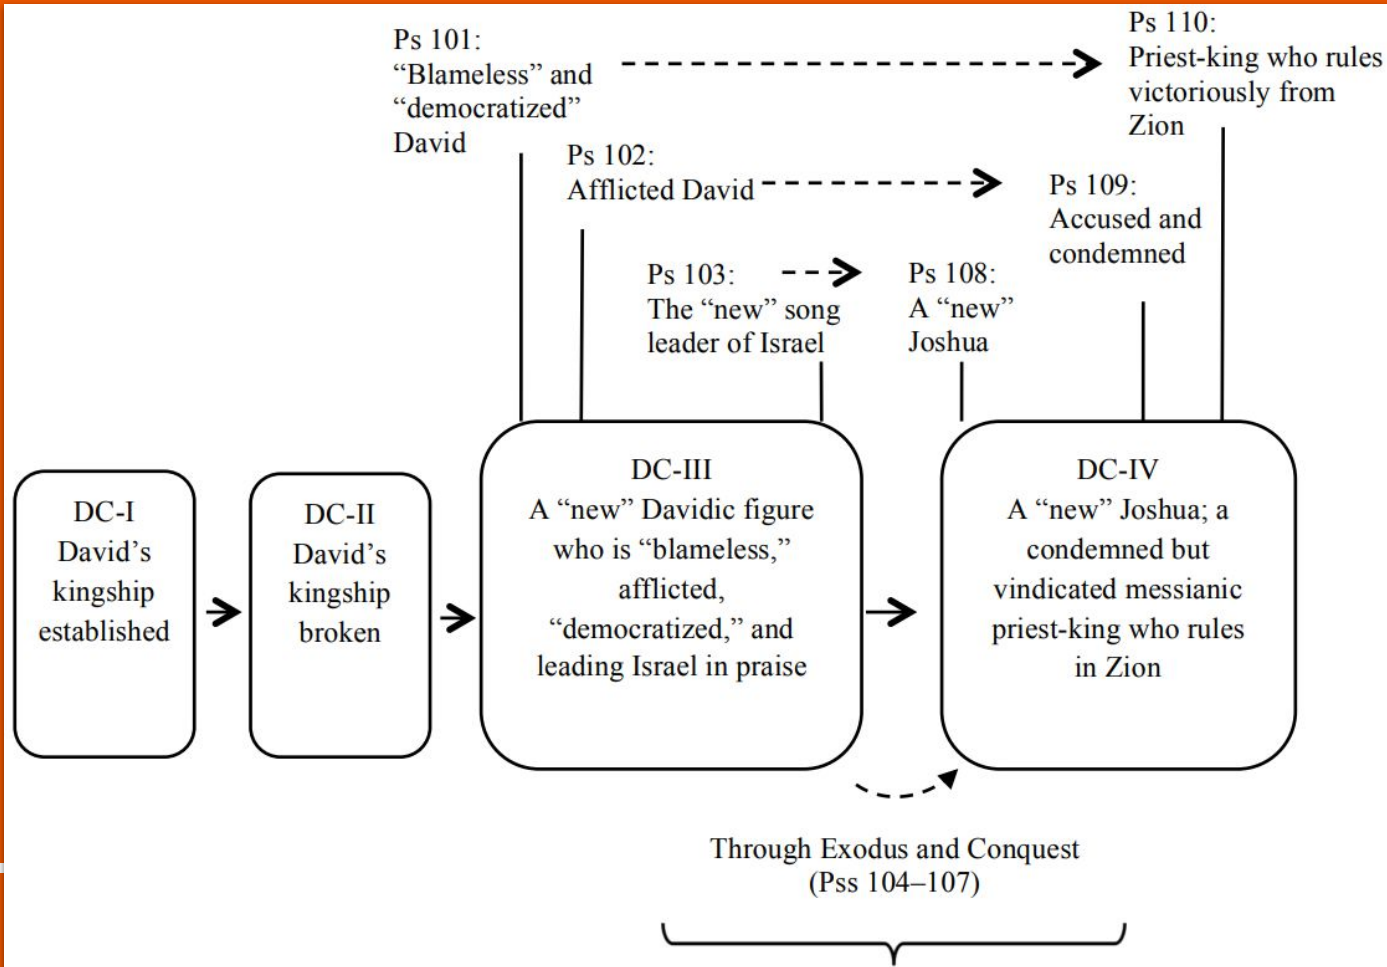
Ps 101:
“Blameless” and “democratized” David

Ps 110:
Priest-king who rules victoriously from Zion

Ps 102:
Afflicted David

Ps 109:
Accused and condemned

Ps 103:
The “new” song leader of Israel

Ps 108:
A “new” Joshua

DC-I
David’s kingship established

DC-II
David’s kingship broken

DC-III
A “new” Davidic figure who is “blameless,” afflicted, “democratized,” and leading Israel in praise

DC-IV
A “new” Joshua; a condemned but vindicated messianic priest-king who rules in Zion

Through Exodus and Conquest
(Pss 104–107)